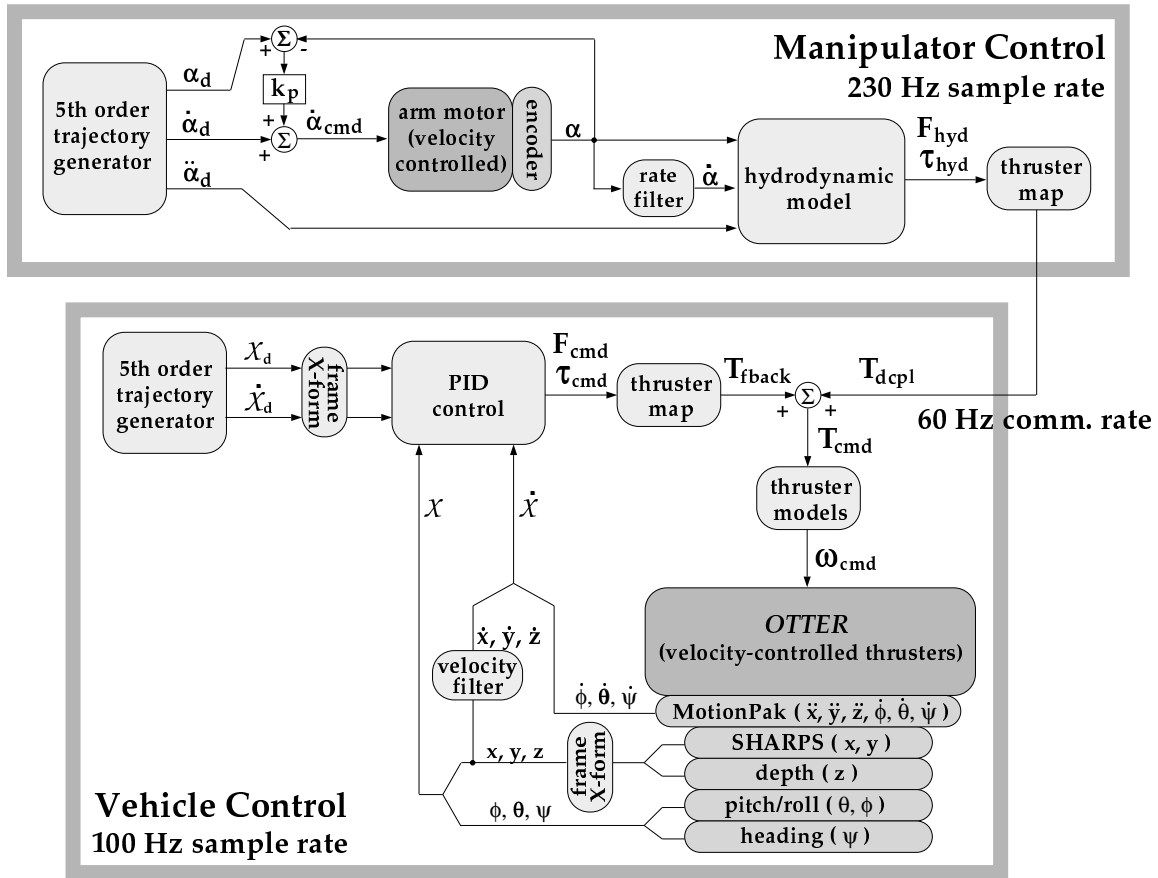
Manipulator Control
230 Hz sample rate

5th order trajectory generator

$\alpha_d$

$\dot{\alpha}_d$

$\ddot{\alpha}_d$

$\Sigma$

+ -

$k_p$

+ +

$\Sigma$

$\dot{\alpha}_{cmd}$

arm motor (velocity controlled)

encoder

$\alpha$

rate filter

$\dot{\alpha}$

hydrodynamic model

$F_{hyd}$
$\tau_{hyd}$

thruster map

5th order trajectory generator

$\chi_d$

$\dot{\chi}_d$

frame X-form

PID control

$F_{cmd}$
$\tau_{cmd}$

thruster map

$T_{fback}$

$\Sigma$

+ +

$T_{dcpl}$

60 Hz comm. rate

$T_{cmd}$

thruster models

$\omega_{cmd}$

$\chi$

$\dot{\chi}$

$\dot{x}, \dot{y}, \dot{z}$

velocity filter

OTTER
(velocity-controlled thrusters)

$\dot{\phi}, \dot{\theta}, \dot{\psi}$

MotionPak ( $\ddot{x}, \ddot{y}, \ddot{z}, \dot{\phi}, \dot{\theta}, \dot{\psi}$ )

x, y, z

frame X-form

SHARPS ( x, y )

depth ( z )

$\phi, \theta, \psi$

pitch/roll ( $\theta, \phi$ )

heading ( $\psi$ )

Vehicle Control
100 Hz sample rate